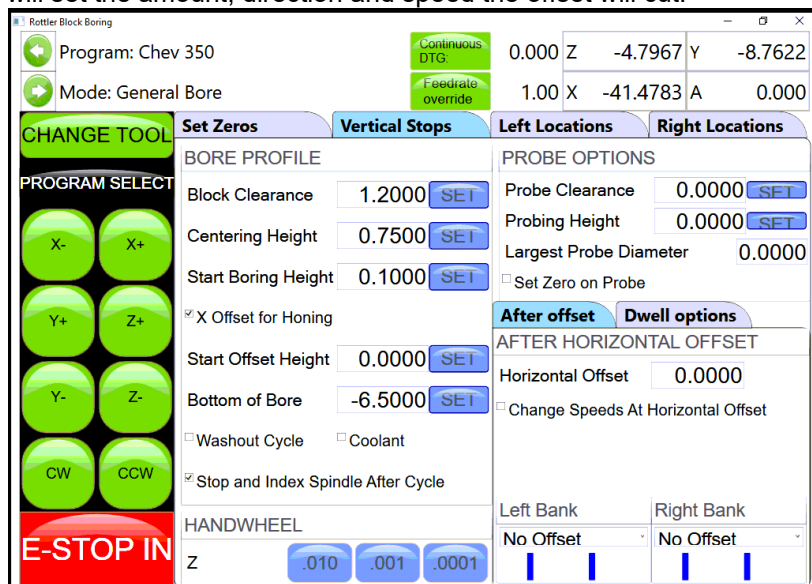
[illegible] set the amount, direction and speed the offset will cut.

Rottler Block Boring

Program: Chev 350

Mode: General Bore

Continuous DTG:

Feedrate override

0.000 Z -4.7967 Y -8.7622

1.00 X -41.4783 A 0.000

CHANGE TOOL

PROGRAM SELECT

X- X+

Y+ Z+

Y- Z-

CW CCW

E-STOP IN

Set Zeros | Vertical Stops | Left Locations | Right Locations

BORE PROFILE

Block Clearance 1.2000 SET

Centering Height 0.7500 SET

Start Boring Height 0.1000 SET

X Offset for Honing

Start Offset Height 0.0000 SET

Bottom of Bore -6.5000 SET

Washout Cycle Coolant

Stop and Index Spindle After Cycle

HANDWHEEL

Z .010 .001 .0001

PROBE OPTIONS

Probe Clearance 0.0000 SET

Probing Height 0.0000 SET

Largest Probe Diameter 0.0000

Set Zero on Probe

After offset | Dwell options

AFTER HORIZONTAL OFFSET

Horizontal Offset 0.0000

Change Speeds At Horizontal Offset

Left Bank | Right Bank

No Offset | No Offset